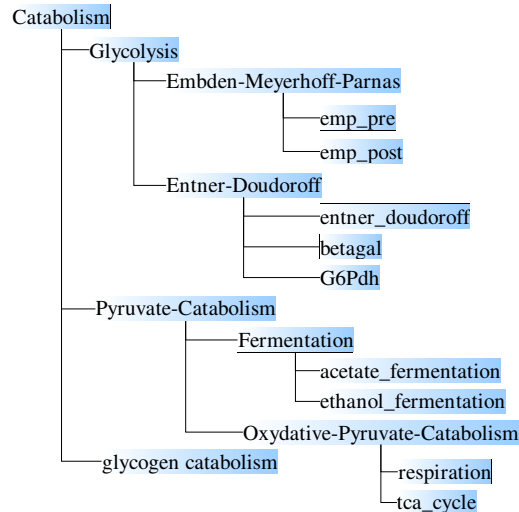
Catabolism
Glycolysis
Embden-Meyerhoff-Parnas
emp_pre
emp_post
Entner-Doudoroff
entner_doudoroff
betagal
G6Pdh
Pyruvate-Catabolism
Fermentation
acetate_fermentation
ethanol_fermentation
Oxydative-Pyruvate-Catabolism
respiration
tca_cycle
glycogen catabolism